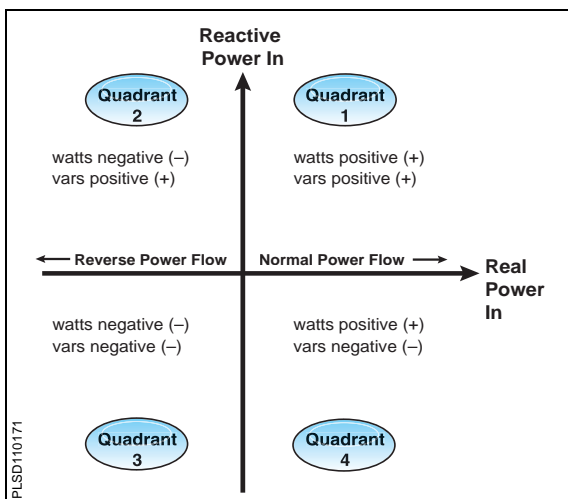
Reactive Power In

Quadrant 2

Quadrant 1

watts negative (–)
vars positive (+)

watts positive (+)
vars positive (+)

← Reverse Power Flow

Normal Power Flow →

Real Power In

watts negative (–)
vars negative (–)

watts positive (+)
vars negative (–)

Quadrant 3

Quadrant 4

PLSD110171